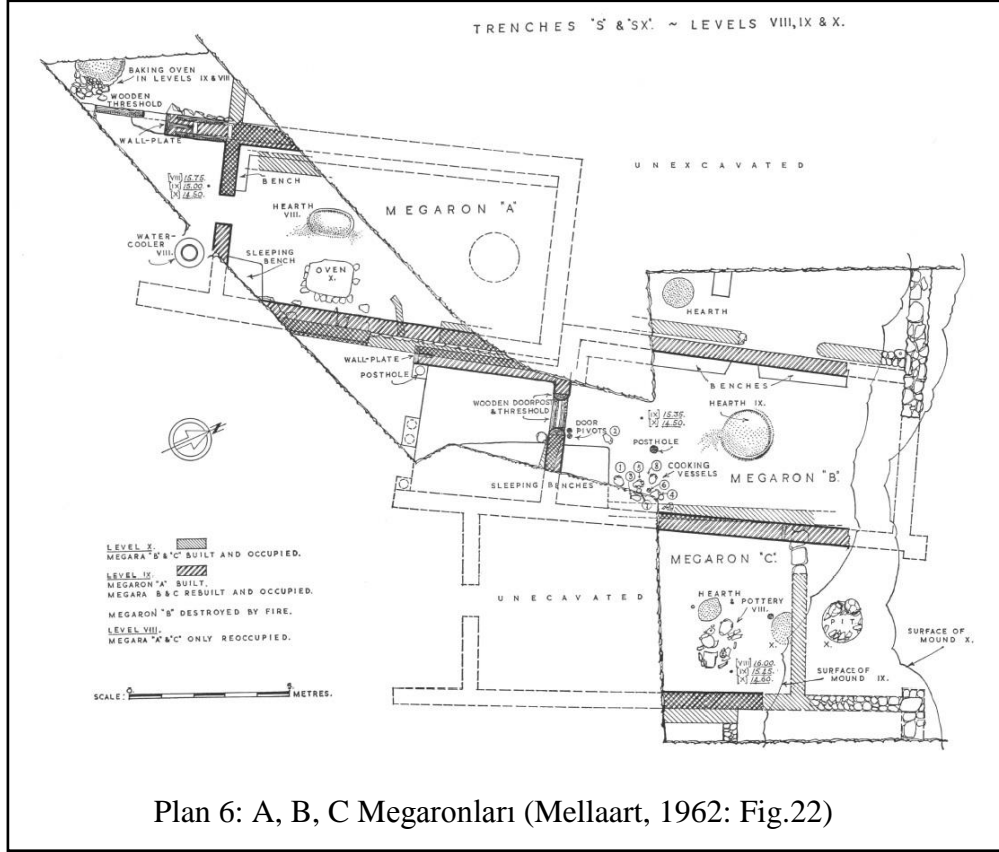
TRENCHES "S" & "SX" ~ LEVELS VIII, IX & X.

BAKING OVEN IN LEVELS IX & VIII

WOODEN THRESHOLD

WALL-PLATE

UNEXCAVATED

VIII 15.75
IX 15.00
X 14.50

BENCH

HEARTH VIII.

MEGARON "A"

WATER-COOLER VIII.

SLEEPING BENCH

OVEN X.

HEARTH

WALL-PLATE

POSTHOLE

BENCHES

WOODEN DOORPOST & THRESHOLD

DOOR PIVOTS

IX 15.35
X 14.50

HEARTH IX.

POSTHOLE

COOKING VESSELS

SLEEPING BENCHES

MEGARON "B"

1 2 3 4 5 6 7 8

LEVEL X.
MEGARA "B" & "C" BUILT AND OCCUPIED.

LEVEL IX.
MEGARON "A" BUILT,
MEGARA B & C REBUILT AND OCCUPIED.

MEGARON "B" DESTROYED BY FIRE.

LEVEL VIII.
MEGARA "A" & "C" ONLY REOCCUPIED.

UNECAVATED

MEGARON "C"

HEARTH & POTTERY VIII.

PIT X.

X.

SURFACE OF MOUND X.

VIII 16.00
IX 15.25
X 14.00

SURFACE OF MOUND IX.

SCALE: 0 5 METRES.

Plan 6: A, B, C Megaronları (Mellaart, 1962: Fig.22)